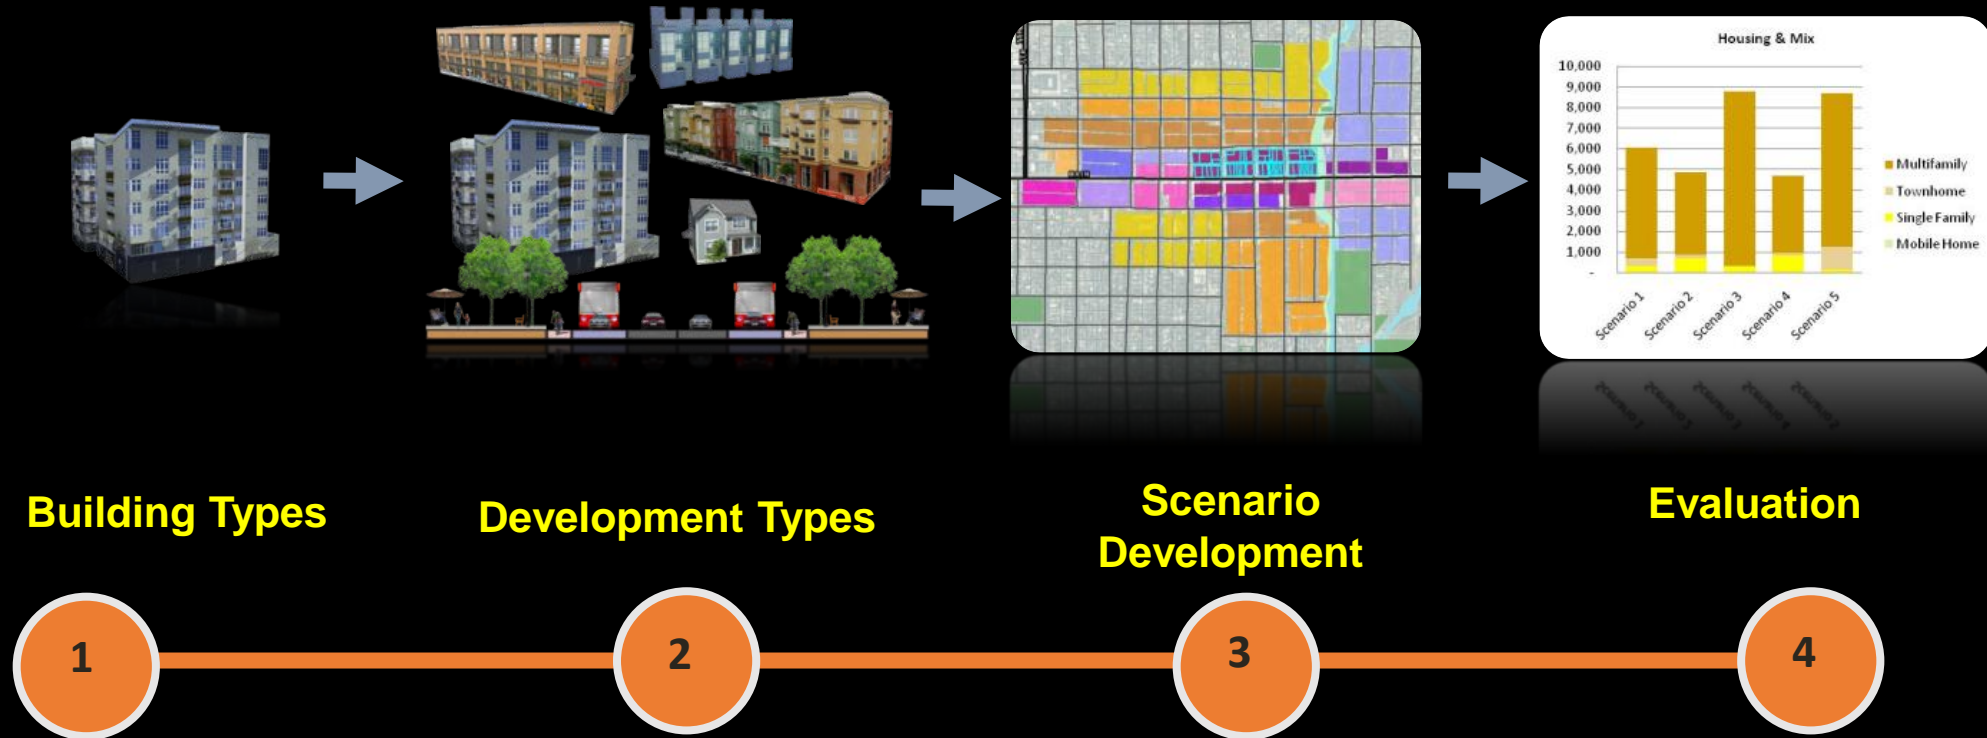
Housing & Mix

10,000
9,000
8,000
7,000
6,000
5,000
4,000
3,000
2,000
1,000
-

Scenario 1
Scenario 2
Scenario 3
Scenario 4
Scenario 5

Multifamily
Townhome
Single Family
Mobile Home

Building Types

Development Types

Scenario Development

Evaluation

1

2

3

4